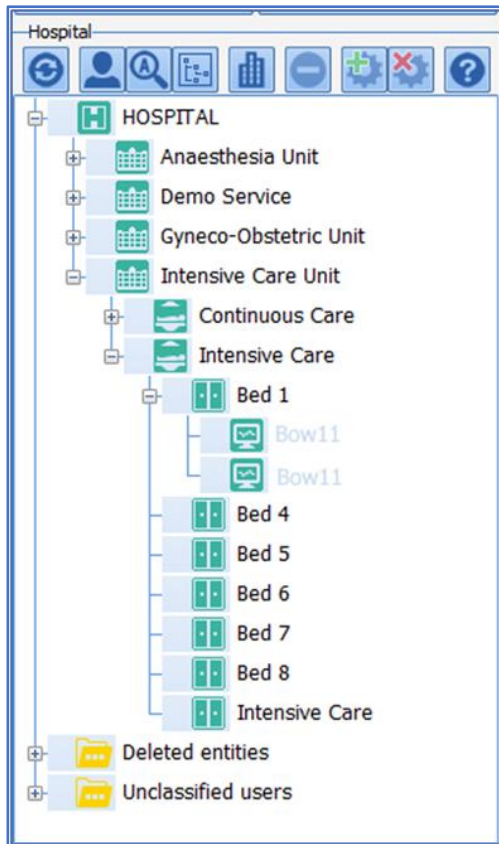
Hospital

HOSPITAL
Anaesthesia Unit
Demo Service
Gyneco-Obstetric Unit
Intensive Care Unit
Continuous Care
Intensive Care
Bed 1
Bow11
Bow11
Bed 4
Bed 5
Bed 6
Bed 7
Bed 8
Intensive Care
Deleted entities
Unclassified users